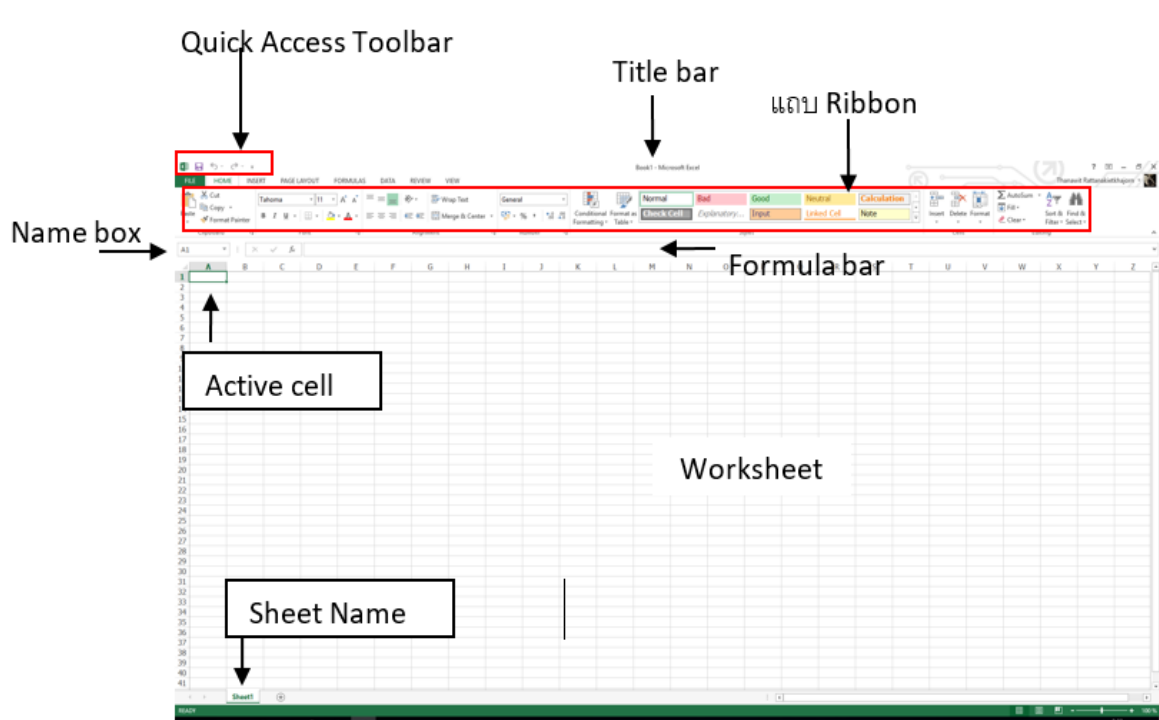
Quick Access Toolbar

Title bar

แถบ Ribbon

Book1 - Microsoft Excel

FILE HOME INSERT PAGE LAYOUT FORMULAS DATA REVIEW VIEW

Thanavit Rattanakeitthajorn

Cut Copy Format Painter Paste

Tahoma 11

Wrap Text Merge & Center

General

Conditional Formatting Format as Table

Normal Bad Good Neutral Calculation Check Cell Explanatory... Input Linked Cell Note

Insert Delete Format

AutoSum Fill Clear

Sort & Filter Find & Select

Name box

A1

Formula bar

A B C D E F G H I J K L M N O P Q R S T U V W X Y Z

1 2 3 4 5 6 7 8 9 10 11 12 13 14 15 16 17 18 19 20 21 22 23 24 25 26 27 28 29 30 31 32 33 34 35 36 37 38 39 40 41

Active cell

Worksheet

Sheet Name

Sheet1

READY

100%